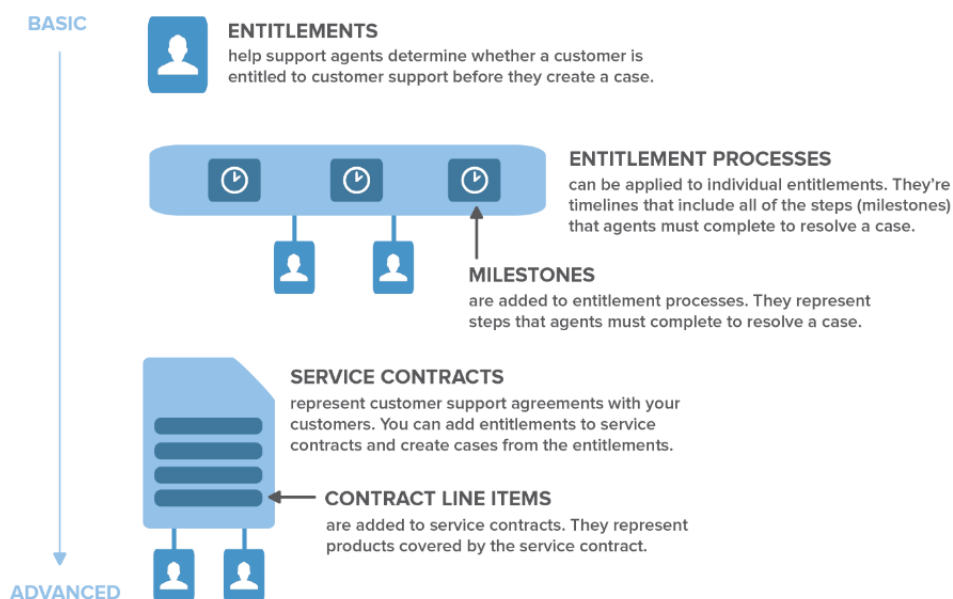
BASIC

ENTITLEMENTS
help support agents determine whether a customer is entitled to customer support before they create a case.

ENTITLEMENT PROCESSES
can be applied to individual entitlements. They're timelines that include all of the steps (milestones) that agents must complete to resolve a case.

MILESTONES
are added to entitlement processes. They represent steps that agents must complete to resolve a case.

SERVICE CONTRACTS
represent customer support agreements with your customers. You can add entitlements to service contracts and create cases from the entitlements.

CONTRACT LINE ITEMS
are added to service contracts. They represent products covered by the service contract.

ADVANCED